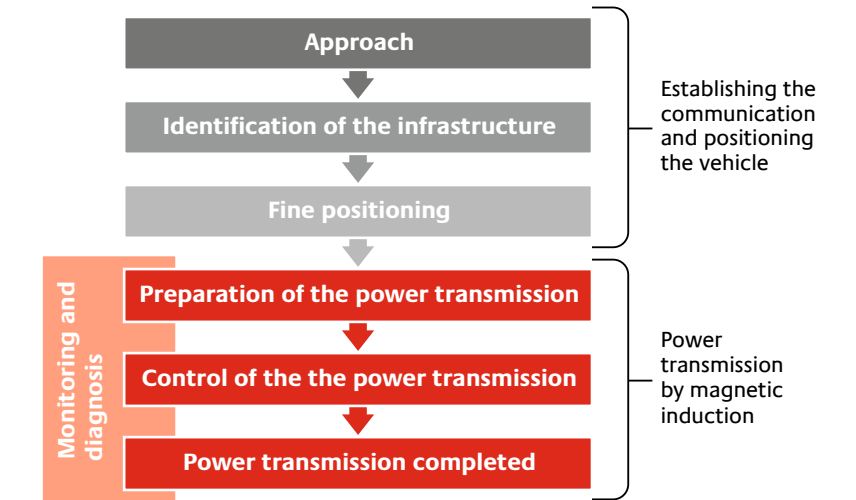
Approach

Identification of the infrastructure

Fine positioning

Establishing the communication and positioning the vehicle

Monitoring and diagnosis

Preparation of the power transmission

Control of the the power transmission

Power transmission completed

Power transmission by magnetic induction